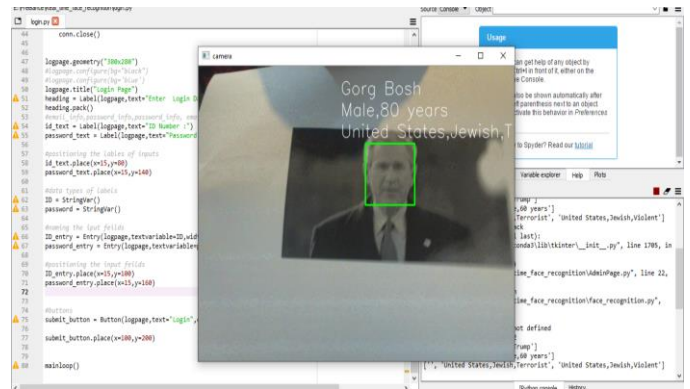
E:\Freelance\real_time_face_recognition\login.py
login.py
44 conn.close()
45
46
47 logpage.geometry("300x200")
48 #logpage.configure(bg="black")
49 #logpage.configure(bg='blue')
50 logpage.title("Login Page")
51 heading = Label(logpage,text="Enter Login D
52 heading.pack()
53 #email_info,password_info,password_info, emp
54 id_text = Label(logpage,text="ID Number :")
55 password_text = Label(logpage,text="Password
56
57 #positioning the labels of inputs
58 id_text.place(x=15,y=80)
59 password_text.place(x=15,y=140)
60
61 #data types of labels
62 ID = StringVar()
63 password = StringVar()
64
65 #naming the input fields
66 ID_entry = Entry(logpage,textvariable=ID,wid
67 password_entry = Entry(logpage,textvariable=
68
69 #positioning the input fields
70 ID_entry.place(x=15,y=100)
71 password_entry.place(x=15,y=160)
72
73
74 #buttons
75 submit_button = Button(logpage,text="Login",
76
77 submit_button.place(x=100,y=200)
78
79
80 mainloop()
81
camera
Gorg Bosh
Male,80 years
United States,Jewish,T
Source Console Object
Usage
an get help of any object by
trl+I in front of it, either on the
e Console.
lso be shown automatically after
ft parenthesis next to an object
vate this behavior in Preferences
to Spyder? Read our tutorial
Variable explorer Help Plots
rump']
,60 years']
,Terrorist', 'United States,Jewish,Violent']
ck
last):
conda3\lib\tkinter\__init__.py", line 1705, in
ime_face_recognition\AdminPage.py", line 22,
ime_face_recognition\face_recognition.py",
not defined
rump']
,60 years']
['', 'United States,Jewish,Terrorist', 'United States,Jewish,Violent']
IPython console History